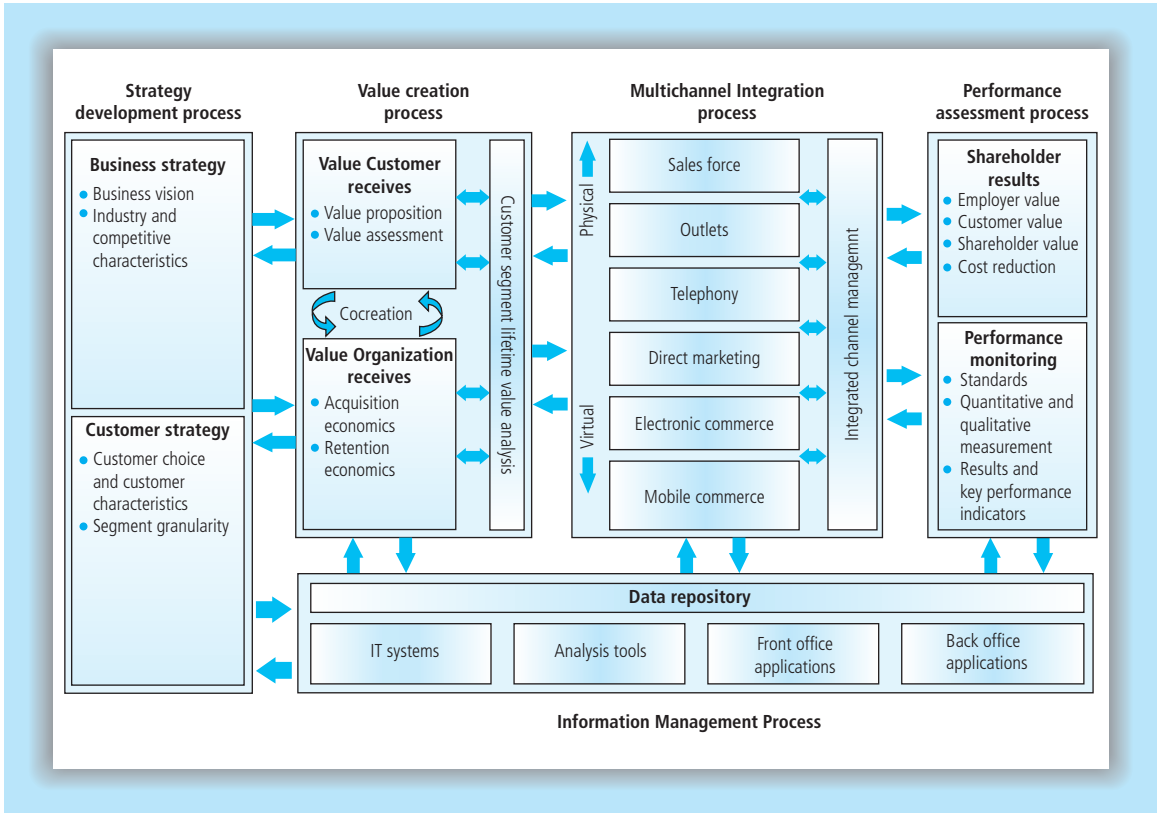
Strategy development process

Business strategy
- Business vision
- Industry and competitive characteristics

Customer strategy
- Customer choice and customer characteristics
- Segment granularity

Value creation process

Value Customer receives
- Value proposition
- Value assessment

Cocreation

Value Organization receives
- Acquisition economics
- Retention economics

Customer segment lifetime value analysis

Multichannel Integration process

Physical

Virtual

Sales force

Outlets

Telephony

Direct marketing

Electronic commerce

Mobile commerce

Integrated channel managemnt

Performance assessment process

Shareholder results
- Employer value
- Customer value
- Shareholder value
- Cost reduction

Performance monitoring
- Standards
- Quantitative and qualitative measurement
- Results and key performance indicators

Data repository

IT systems

Analysis tools

Front office applications

Back office applications

Information Management Process